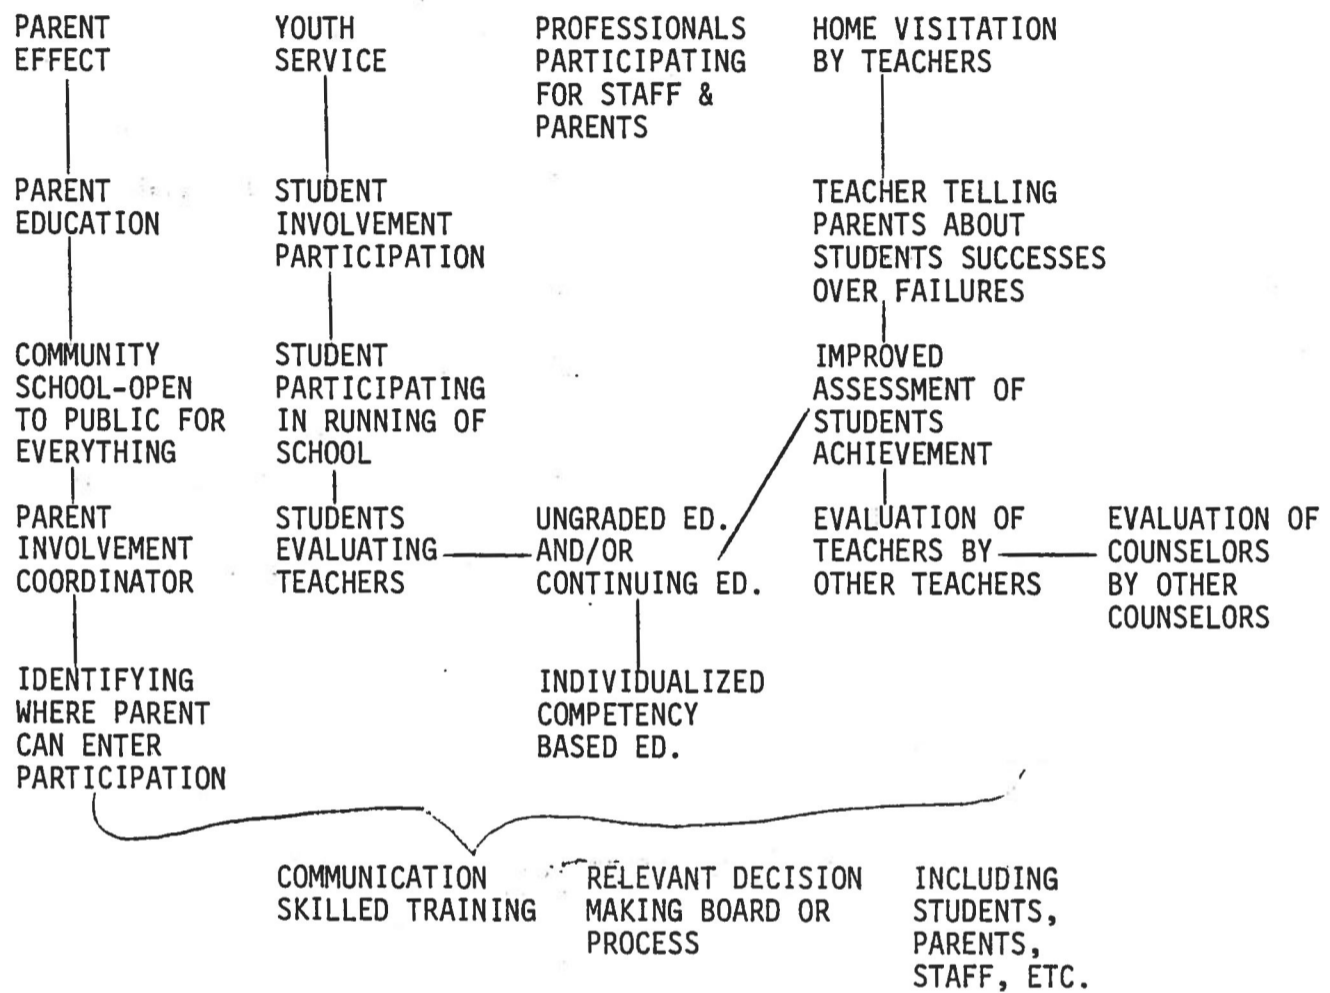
PARENT EFFECT

PARENT EDUCATION

COMMUNITY SCHOOL-OPEN TO PUBLIC FOR EVERYTHING

PARENT INVOLVEMENT COORDINATOR

IDENTIFYING WHERE PARENT CAN ENTER PARTICIPATION

YOUTH SERVICE

STUDENT INVOLVEMENT PARTICIPATION

STUDENT PARTICIPATING IN RUNNING OF SCHOOL

STUDENTS EVALUATING TEACHERS

PROFESSIONALS PARTICIPATING FOR STAFF & PARENTS

UNGRADED ED. AND/OR CONTINUING ED.

INDIVIDUALIZED COMPETENCY BASED ED.

HOME VISITATION BY TEACHERS

TEACHER TELLING PARENTS ABOUT STUDENTS SUCCESSES OVER FAILURES

IMPROVED ASSESSMENT OF STUDENTS ACHIEVEMENT

EVALUATION OF TEACHERS BY OTHER TEACHERS

EVALUATION OF COUNSELORS BY OTHER COUNSELORS

COMMUNICATION SKILLED TRAINING

RELEVANT DECISION MAKING BOARD OR PROCESS

INCLUDING STUDENTS, PARENTS, STAFF, ETC.